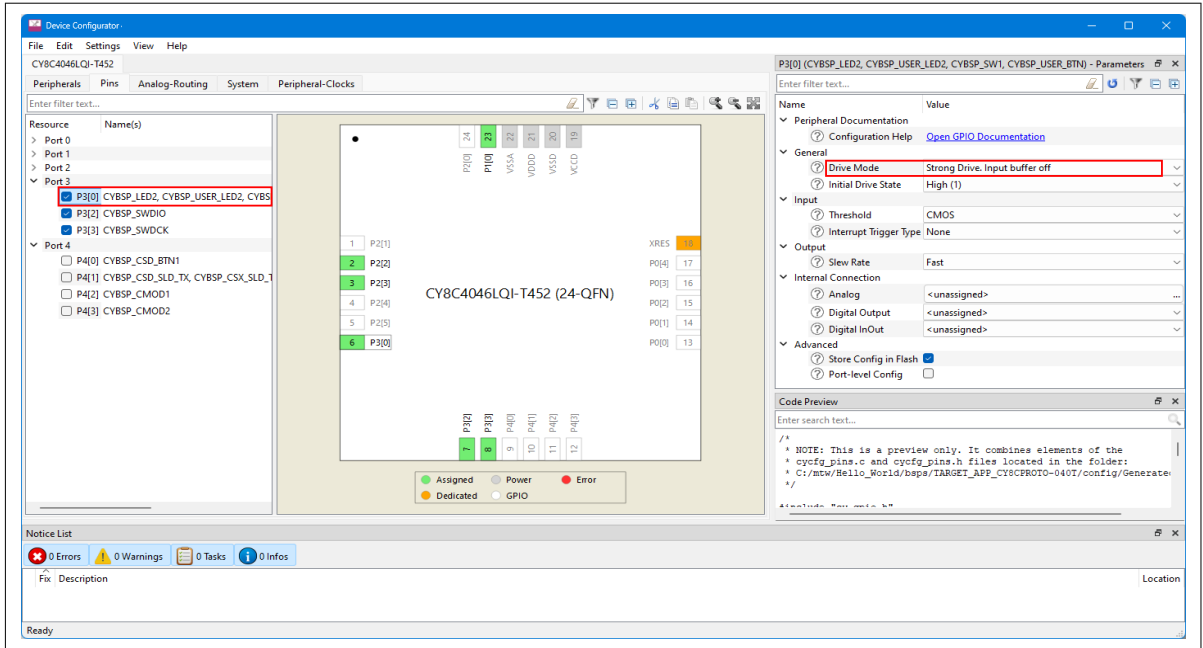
Device Configurator

File Edit Settings View Help

CY8C4046LQI-T452

Peripherals Pins Analog-Routing System Peripheral-Clocks

Enter filter text...

| Resource | Name(s) |
|---|---|
| Port 0 | |
| Port 1 | |
| Port 2 | |
| Port 3 | |
| P3[0] | CYBSP_LED2, CYBSP_USER_LED2, CYBS |
| P3[2] | CYBSP_SWDIO |
| P3[3] | CYBSP_SWDCK |
| Port 4 | |
| P4[0] | CYBSP_CSD_BTN1 |
| P4[1] | CYBSP_CSD_SLD_TX, CYBSP_CSX_SLD_T |
| P4[2] | CYBSP_CMOD1 |
| P4[3] | CYBSP_CMOD2 |

24 23 22 21 20 19
P2[0] P1[0] VSSA VDDD VSSD VCCD

1 P2[1]
2 P2[2]
3 P2[3]
4 P2[4]
5 P2[5]
6 P3[0]

XRES 18
P0[4] 17
P0[3] 16
P0[2] 15
P0[1] 14
P0[0] 13

CY8C4046LQI-T452 (24-QFN)

P3[2] P3[3] P4[0] P4[1] P4[2] P4[3]
7 8 9 10 11 12

Assigned Power Error
Dedicated GPIO

P3[0] (CYBSP_LED2, CYBSP_USER_LED2, CYBSP_SW1, CYBSP_USER_BTN) - Parameters

Enter filter text...

| Name | Value |
|---|---|
| Peripheral Documentation | |
| Configuration Help | Open GPIO Documentation |
| General | |
| Drive Mode | Strong Drive. Input buffer off |
| Initial Drive State | High (1) |
| Input | |
| Threshold | CMOS |
| Interrupt Trigger Type | None |
| Output | |
| Slew Rate | Fast |
| Internal Connection | |
| Analog | <unassigned> |
| Digital Output | <unassigned> |
| Digital InOut | <unassigned> |
| Advanced | |
| Store Config in Flash | |
| Port-level Config | |

Code Preview

Enter search text...

/*
 * NOTE: This is a preview only. It combines elements of the
 * cycfg_pins.c and cycfg_pins.h files located in the folder:
 * C:/mtw/Hello_World/bsps/TARGET_APP_CY8CPROTO-040T/config/Generatec
 */

Notice List

0 Errors 0 Warnings 0 Tasks 0 Infos

Fix Description Location

Ready